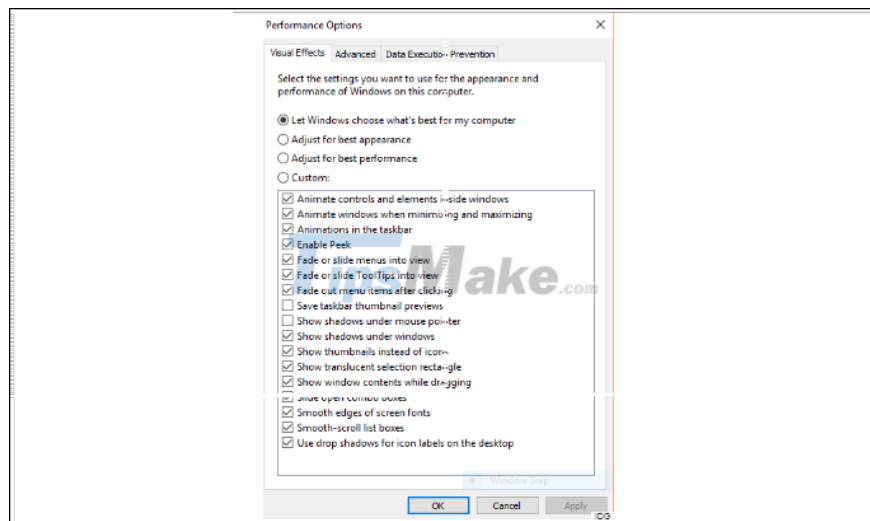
Performance Options

Visual Effects Advanced Data Execution Prevention

Select the settings you want to use for the appearance and performance of Windows on this computer.

Let Windows choose what's best for my computer
Adjust for best appearance
Adjust for best performance
Custom:

Animate controls and elements inside windows
Animate windows when minimizing and maximizing
Animations in the taskbar
Enable Peek
Fade or slide menus into view
Fade or slide ToolTips into view
Fade out menu items after clicking
Save taskbar thumbnail previews
Show shadows under mouse pointer
Show shadows under windows
Show thumbnails instead of icons
Show translucent selection rectangle
Show window contents while dragging
Slide open combo boxes
Smooth edges of screen fonts
Smooth-scroll list boxes
Use drop shadows for icon labels on the desktop

Make.com

Window Snip

OK Cancel Apply

IDG